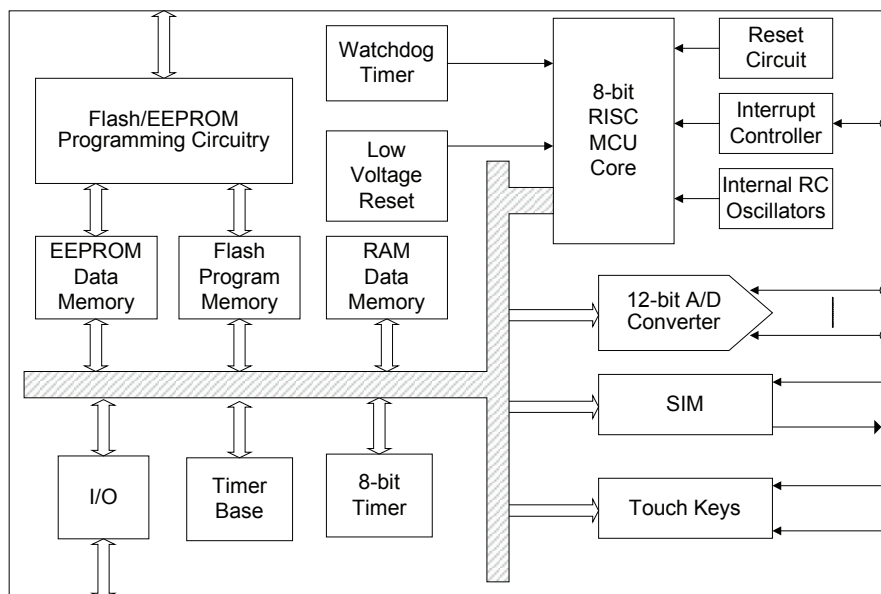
Flash/EEPROM Programming Circuitry

Watchdog Timer

8-bit RISC MCU Core

Reset Circuit

Interrupt Controller

Internal RC Oscillators

Low Voltage Reset

EEPROM Data Memory

Flash Program Memory

RAM Data Memory

12-bit A/D Converter

SIM

I/O

Timer Base

8-bit Timer

Touch Keys